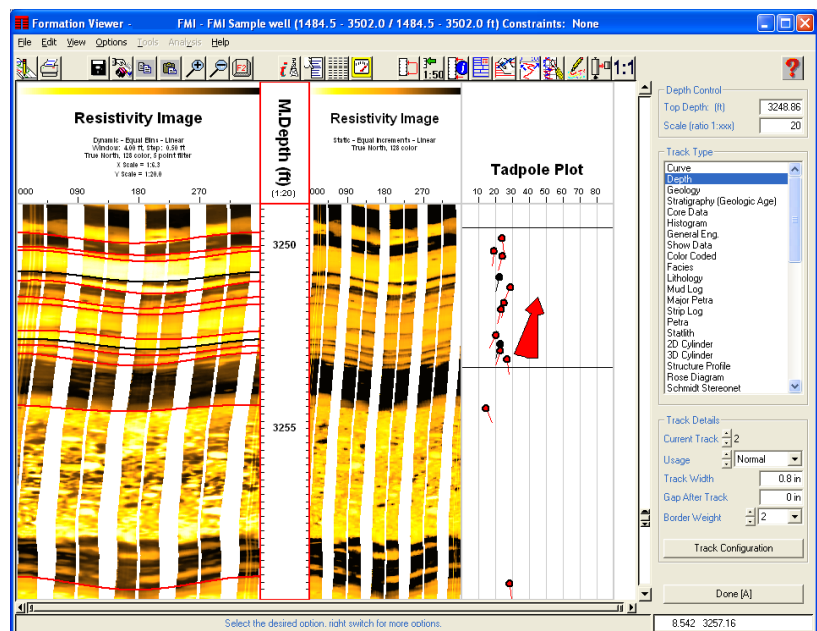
Formation Viewer - FMI - FMI Sample well (1484.5 - 3502.0 / 1484.5 - 3502.0 ft) Constraints: None

File Edit View Options Tools Analysis Help

1:50 1:1

Resistivity Image

Dynamic - Equal Bins - Linear
Window: 4.00 ft, Step: 0.50 ft
True North, 128 color, 5 point filter
X Scale = 1:6.3
Y Scale = 1:20.0

000 090 180 270

M.Depth (ft)
(1:20)

3250

3255

Resistivity Image

Static - Equal Increments - Linear
True North, 128 color

000 090 180 270

Tadpole Plot

10 20 30 40 50 60 70 80

Depth Control
Top Depth: (ft) 3248.86
Scale (ratio 1:xxx) 20

Track Type
Curve
Depth
Geology
Stratigraphy (Geologic Age)
Core Data
Histogram
General Eng.
Show Data
Color Coded
Facies
Lithology
Mud Log
Major Petra
Strip Log
Petra
Statlith
2D Cylinder
3D Cylinder
Structure Profile
Rose Diagram
Schmidt Stereonet

Track Details
Current Track 2
Usage Normal
Track Width 0.8 in
Gap After Track 0 in
Border Weight 2

Track Configuration

Done [A]

Select the desired option, right switch for more options.

8.542 3257.16